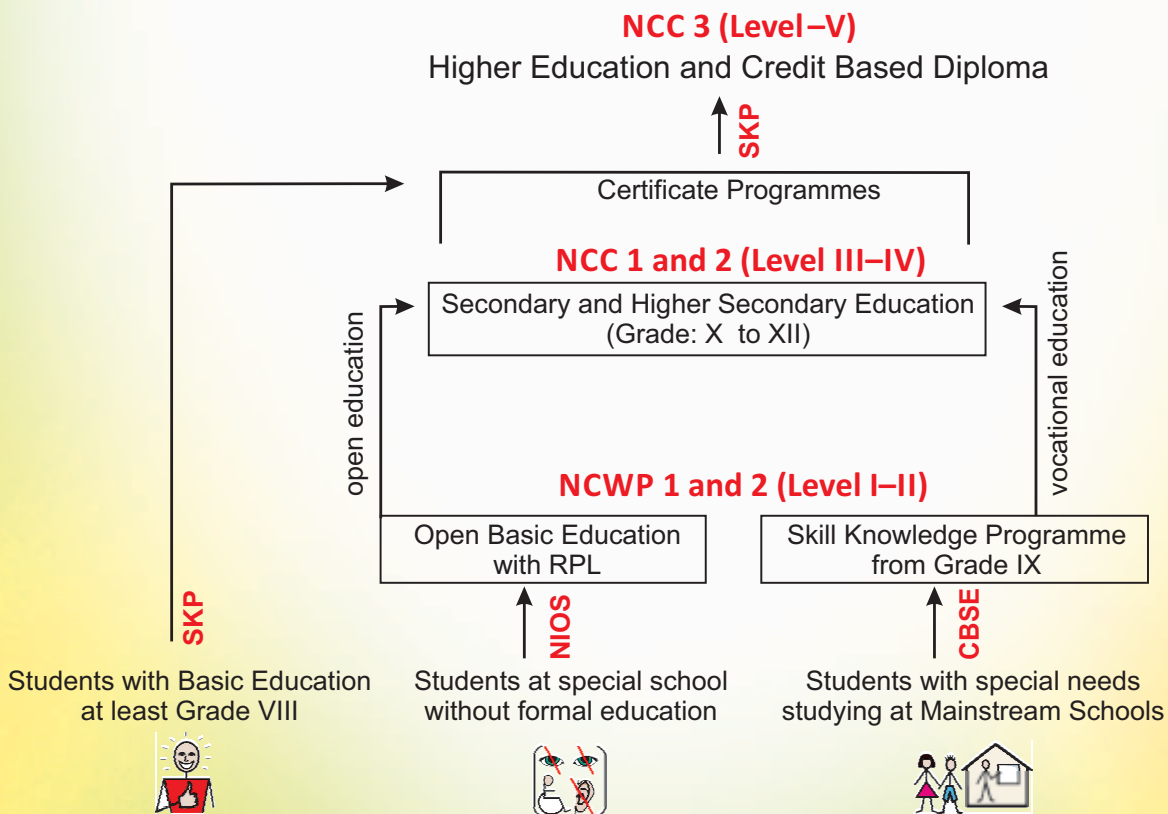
NCC 3 (Level –V)
Higher Education and Credit Based Diploma

SKP

Certificate Programmes

NCC 1 and 2 (Level III–IV)

open education

Secondary and Higher Secondary Education
(Grade: X to XII)

vocational education

NCWP 1 and 2 (Level I–II)

Open Basic Education with RPL

Skill Knowledge Programme from Grade IX

SKP

NIOS

CBSE

Students with Basic Education at least Grade VIII

Students at special school without formal education

Students with special needs studying at Mainstream Schools